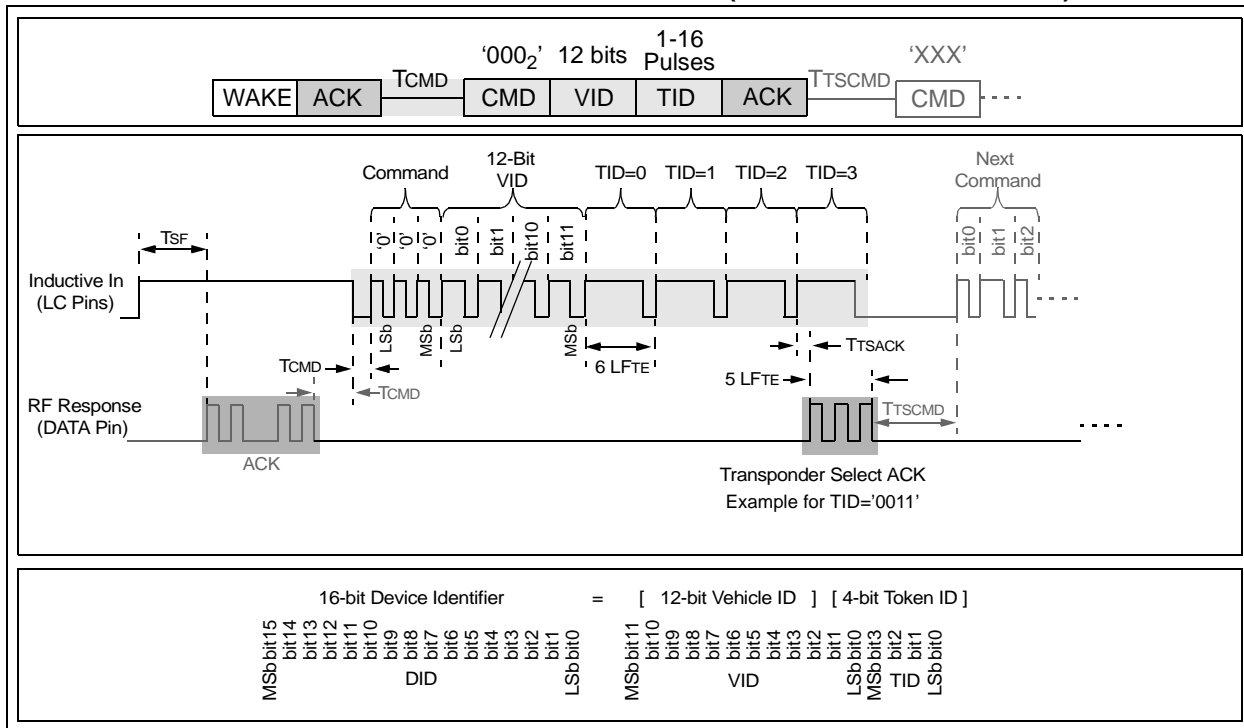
'$000_2$' 12 bits 1-16 Pulses 'XXX'

WAKE ACK TCMD CMD VID TID ACK TTSCMD CMD

Command 12-Bit VID TID=0 TID=1 TID=2 TID=3 Next Command

TSF '0' '0' '0' bit0 bit1 bit10 bit11 bit0 bit1 bit2

Inductive In (LC Pins)

LSb MSb LSb MSb

6 LFTE TTSACK

TCMD TCMD 5 LFTE

RF Response (DATA Pin)

TTSCMD

ACK

Transponder Select ACK Example for TID='0011'

16-bit Device Identifier = [ 12-bit Vehicle ID ] [ 4-bit Token ID ]

MSbbit15 bit14 bit13 bit12 bit11 bit10 bit9 bit8 bit7 bit6 bit5 bit4 bit3 bit2 bit1 LSbbit0
DID

MSbbit11 bit10 bit9 bit8 bit7 bit6 bit5 bit4 bit3 bit2 bit1 LSbbit0
VID

MSbbit3 bit2 bit1 LSbbit0
TID